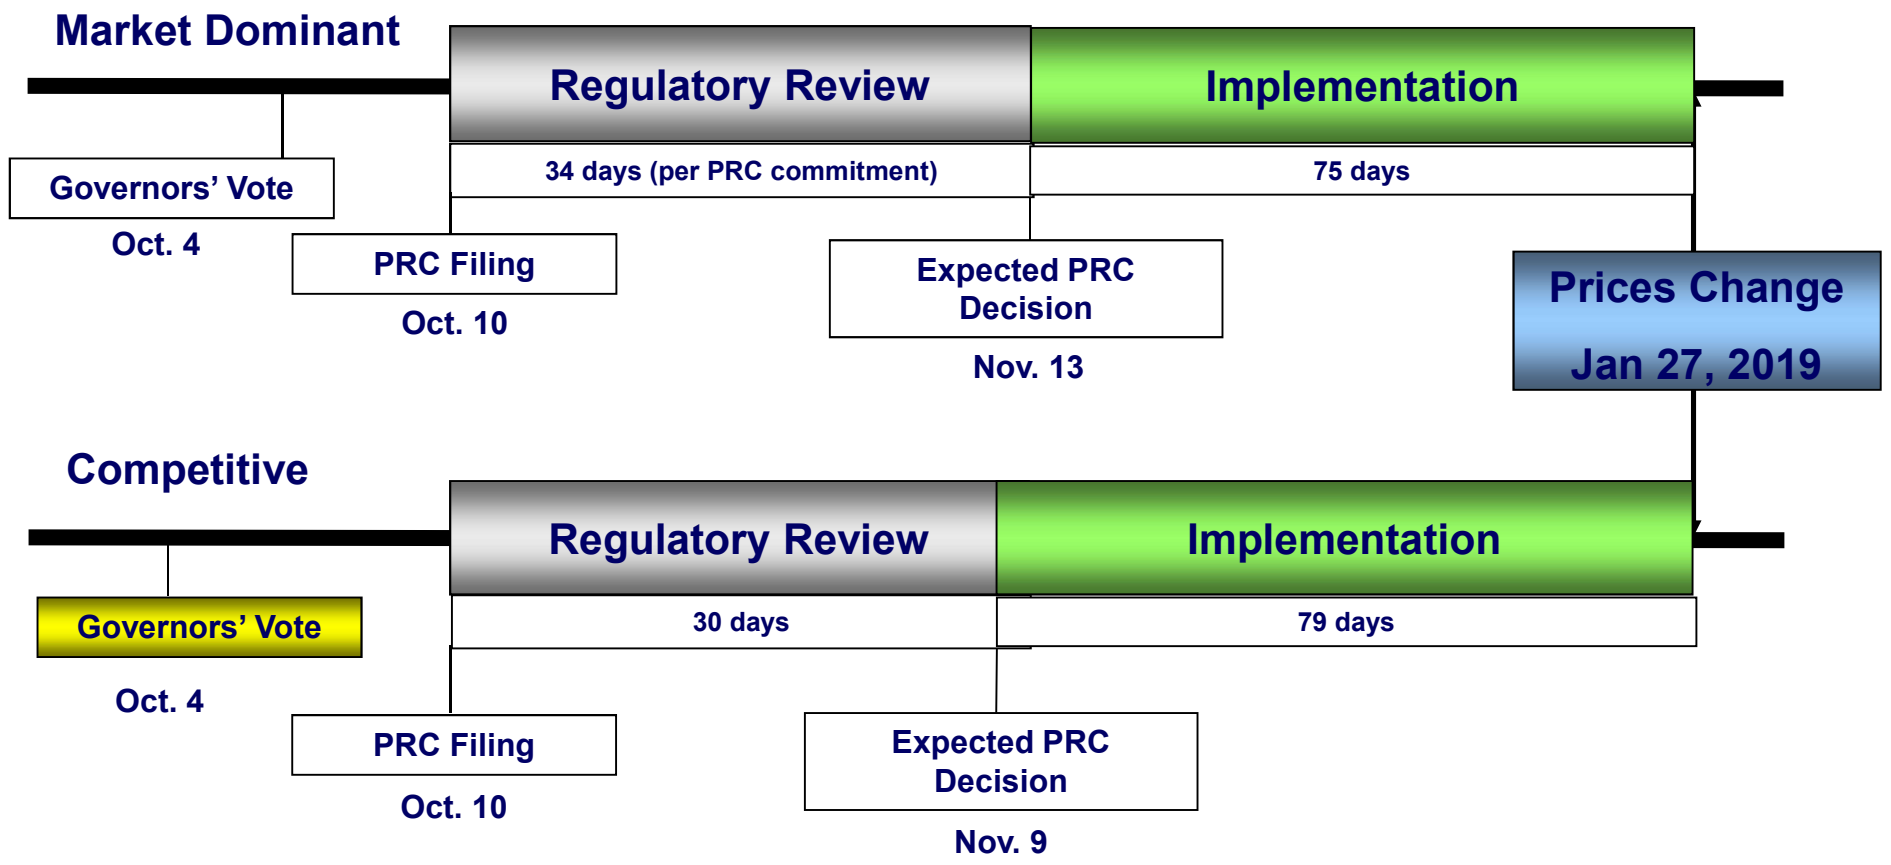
Market Dominant

Regulatory Review

Implementation

34 days (per PRC commitment)

75 days

Governors' Vote

Oct. 4

PRC Filing

Oct. 10

Expected PRC Decision

Nov. 13

Prices Change

Jan 27, 2019

Competitive

Regulatory Review

Implementation

30 days

79 days

Governors' Vote

Oct. 4

PRC Filing

Oct. 10

Expected PRC Decision

Nov. 9